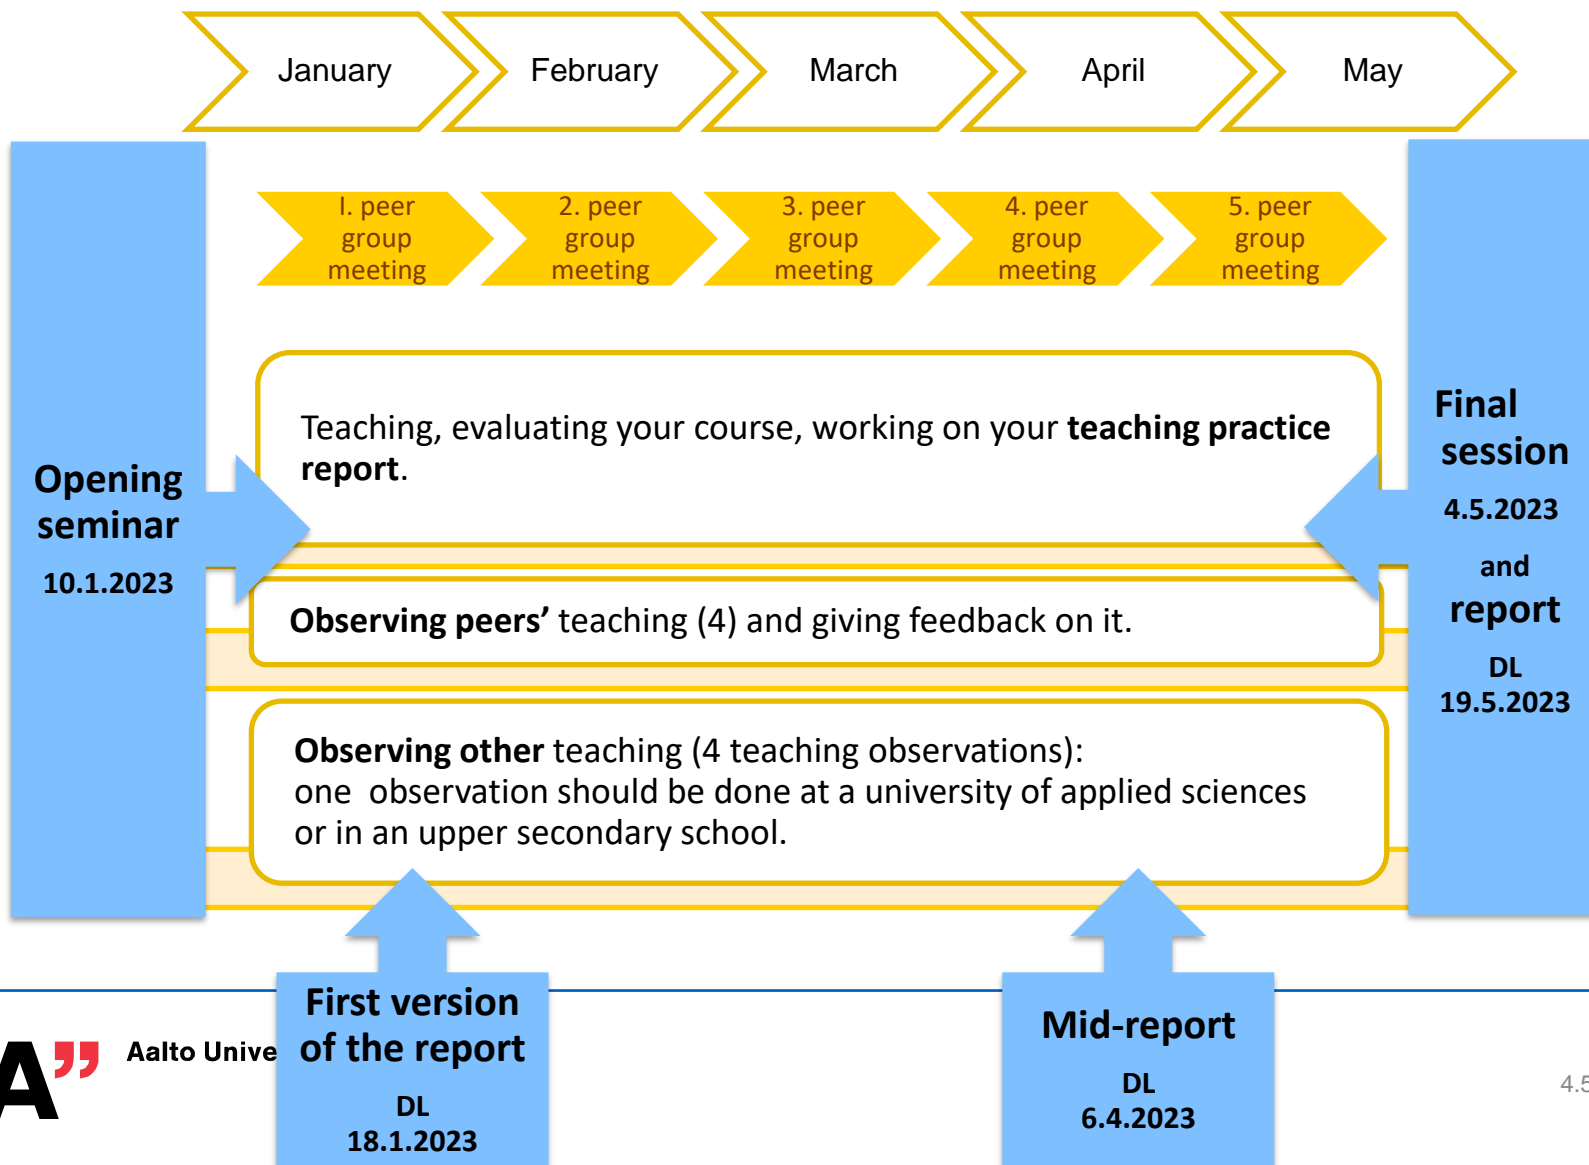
January February March April May

I. peer group meeting

2. peer group meeting

3. peer group meeting

4. peer group meeting

5. peer group meeting

Opening seminar

10.1.2023

Teaching, evaluating your course, working on your **teaching practice report**.

**Observing peers'** teaching (4) and giving feedback on it.

**Observing other** teaching (4 teaching observations): one observation should be done at a university of applied sciences or in an upper secondary school.

Final session

4.5.2023

and

report

DL

19.5.2023

A" Aalto Unive

First version of the report

DL

18.1.2023

Mid-report

DL

6.4.2023

4.5